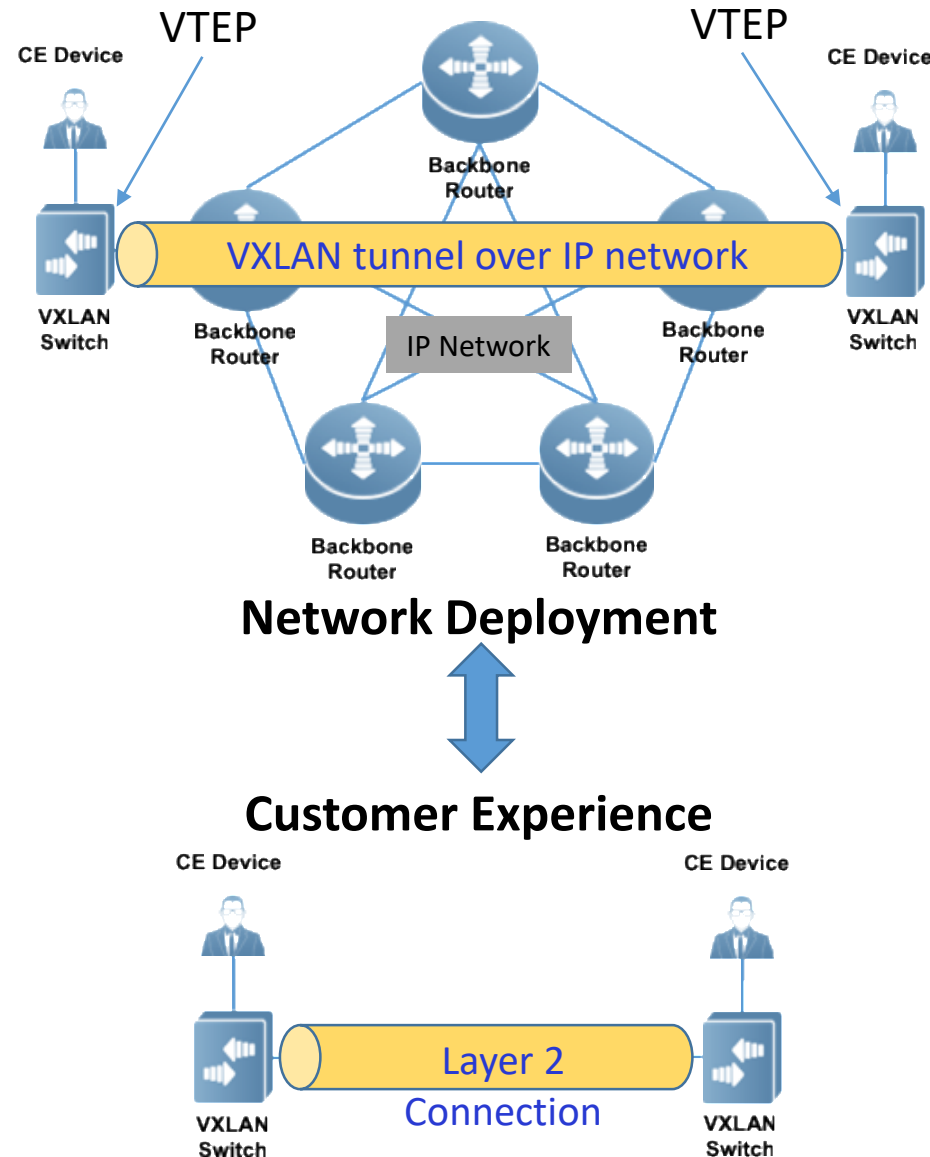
VTEP

VTEP

CE Device

CE Device

Backbone Router

VXLAN tunnel over IP network

VXLAN Switch

Backbone Router

IP Network

Backbone Router

VXLAN Switch

Backbone Router

Backbone Router

Network Deployment

Customer Experience

CE Device

CE Device

Layer 2 Connection

VXLAN Switch

VXLAN Switch